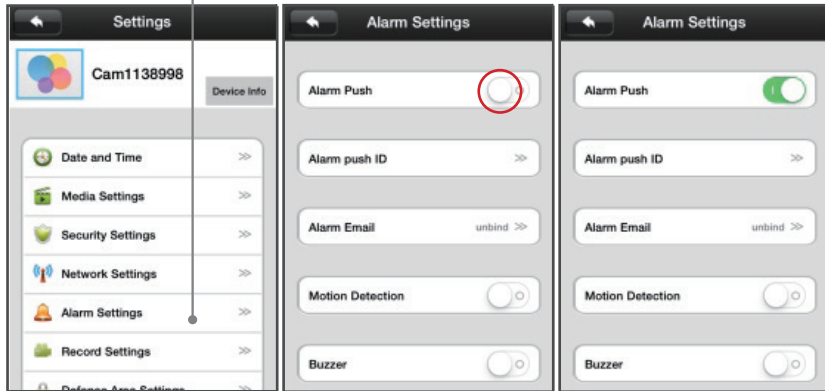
Settings

Cam1138998

Device Info

Date and Time

Media Settings

Security Settings

Network Settings

Alarm Settings

Record Settings

Defence Area Settings

Alarm Settings

Alarm Push

Alarm push ID

Alarm Email unbind

Motion Detection

Buzzer

Alarm Settings

Alarm Push

Alarm push ID

Alarm Email unbind

Motion Detection

Buzzer